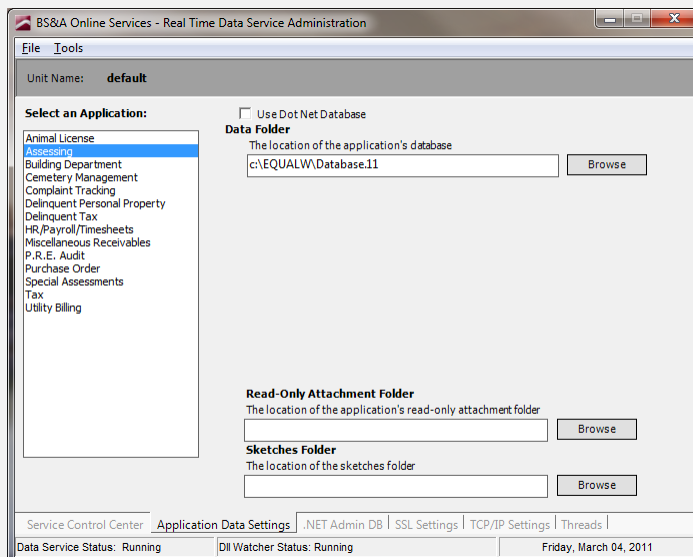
BS&A Online Services - Real Time Data Service Administration

File Tools

Unit Name: default

Select an Application:

Animal License
Assessing
Building Department
Cemetery Management
Complaint Tracking
Delinquent Personal Property
Delinquent Tax
HR/Payroll/Timesheets
Miscellaneous Receivables
P.R.E. Audit
Purchase Order
Special Assessments
Tax
Utility Billing

Use Dot Net Database

Data Folder
The location of the application's database
c:\EQUALW\Database.11
Browse

Read-Only Attachment Folder
The location of the application's read-only attachment folder
Browse

Sketches Folder
The location of the sketches folder
Browse

Service Control Center | Application Data Settings | .NET Admin DB | SSL Settings | TCP/IP Settings | Threads

Data Service Status: Running | Dll Watcher Status: Running | Friday, March 04, 2011